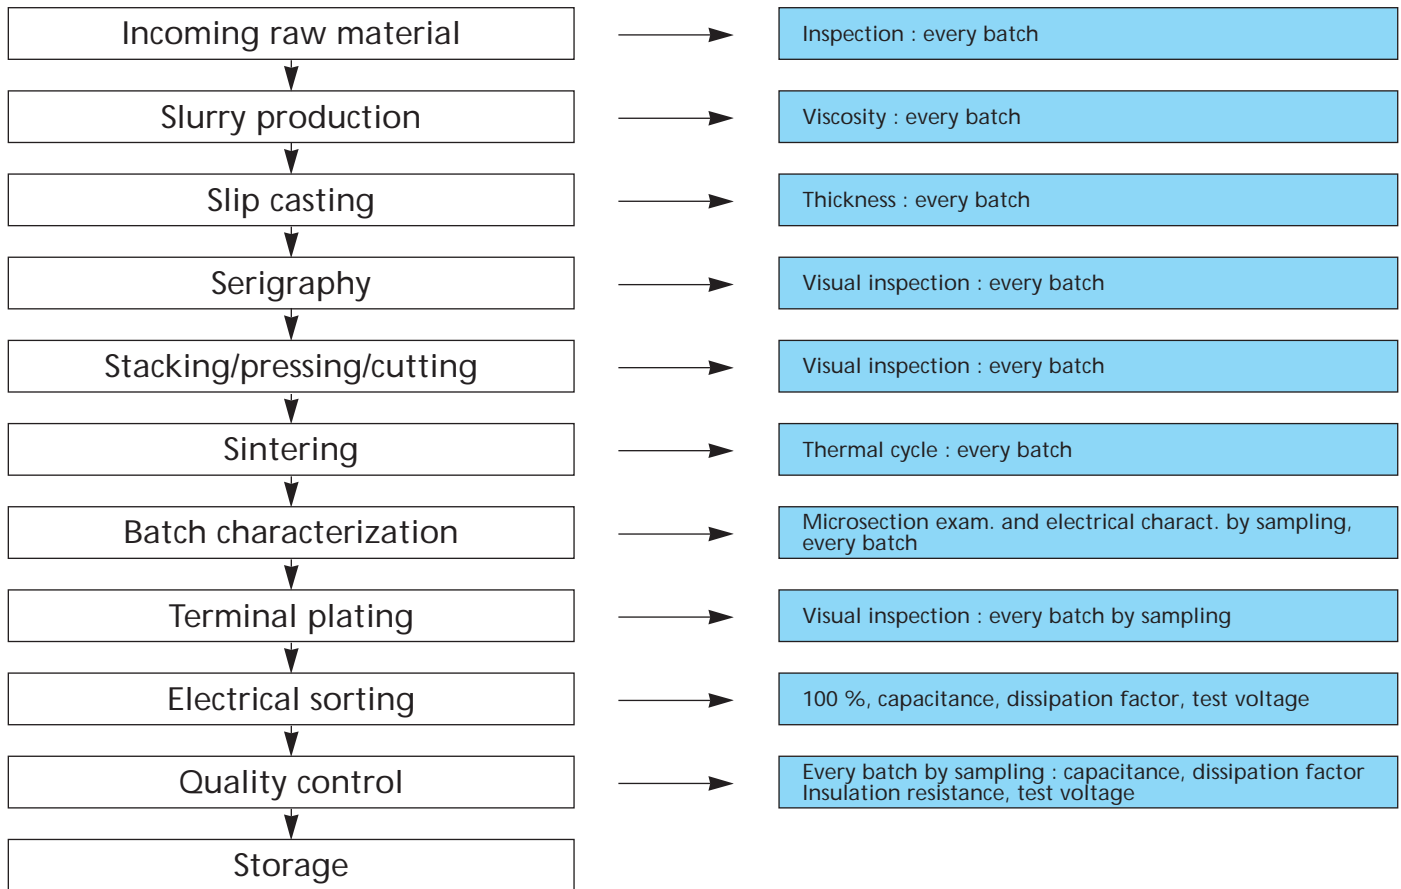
Incoming raw material

Inspection : every batch

Slurry production

Viscosity : every batch

Slip casting

Thickness : every batch

Serigraphy

Visual inspection : every batch

Stacking/pressing/cutting

Visual inspection : every batch

Sintering

Thermal cycle : every batch

Batch characterization

Microsection exam. and electrical charact. by sampling, every batch

Terminal plating

Visual inspection : every batch by sampling

Electrical sorting

100 %, capacitance, dissipation factor, test voltage

Quality control

Every batch by sampling : capacitance, dissipation factor Insulation resistance, test voltage

Storage